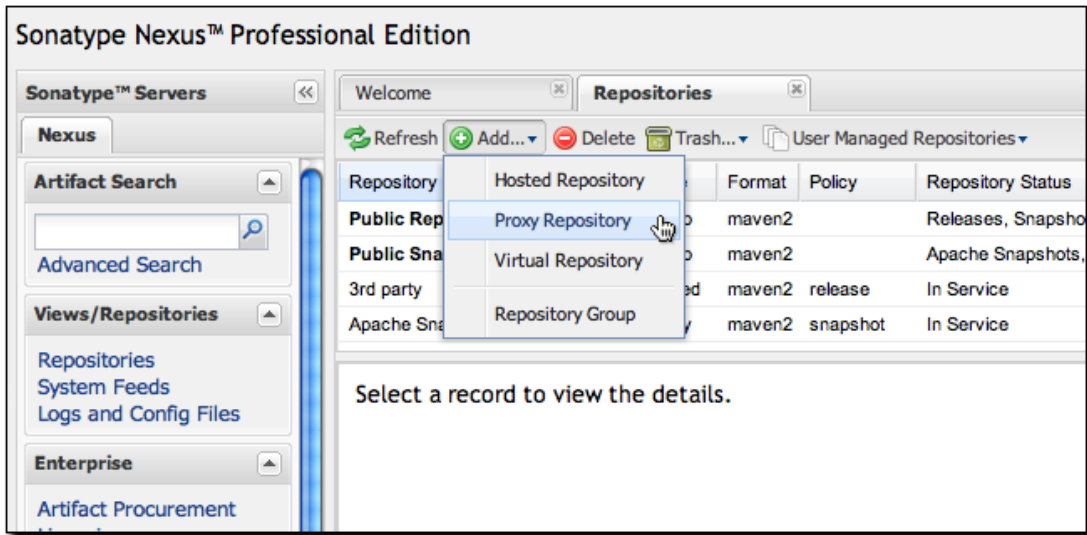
Sonatype Nexus™ Professional Edition

Sonatype™ Servers

Nexus

Artifact Search

Advanced Search

Views/Repositories

Repositories
System Feeds
Logs and Config Files

Enterprise

Artifact Procurement

Welcome | Repositories

Refresh | Add... | Delete | Trash... | User Managed Repositories

Hosted Repository
Proxy Repository
Virtual Repository
Repository Group

| Repository | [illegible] | Format | Policy | Repository Status |
|---|---|---|---|---|
| Public Rep | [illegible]p | maven2 | | Releases, Snapsho |
| Public Sna | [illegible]p | maven2 | | Apache Snapshots, |
| 3rd party | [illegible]ed | maven2 | release | In Service |
| Apache Sna | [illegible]y | maven2 | snapshot | In Service |

Select a record to view the details.